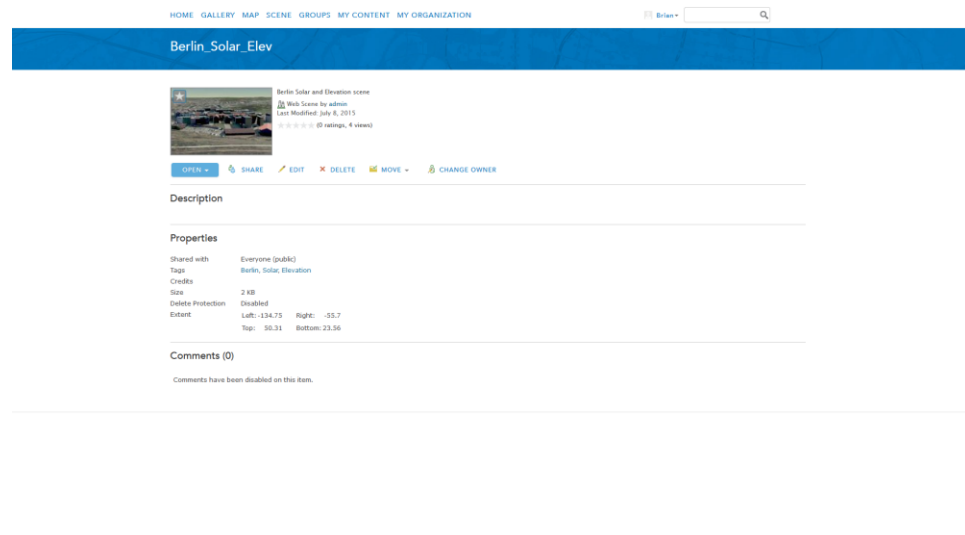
HOME GALLERY MAP SCENE GROUPS MY CONTENT MY ORGANIZATION

Brian

Berlin_Solar_Elev

Berlin Solar and Elevation scene
Web Scene by admin
Last Modified: July 8, 2015
(0 ratings, 4 views)

OPEN SHARE EDIT DELETE MOVE CHANGE OWNER

Description

Properties

| | |
|---|---|
| Shared with | Everyone (public) |
| Tags | Berlin, Solar, Elevation |
| Credits | |
| Size | 2 KB |
| Delete Protection | Disabled |
| Extent | Left: -134.75 Right: -55.7 |
| | Top: 50.31 Bottom: 23.56 |

Comments (0)

Comments have been disabled on this item.